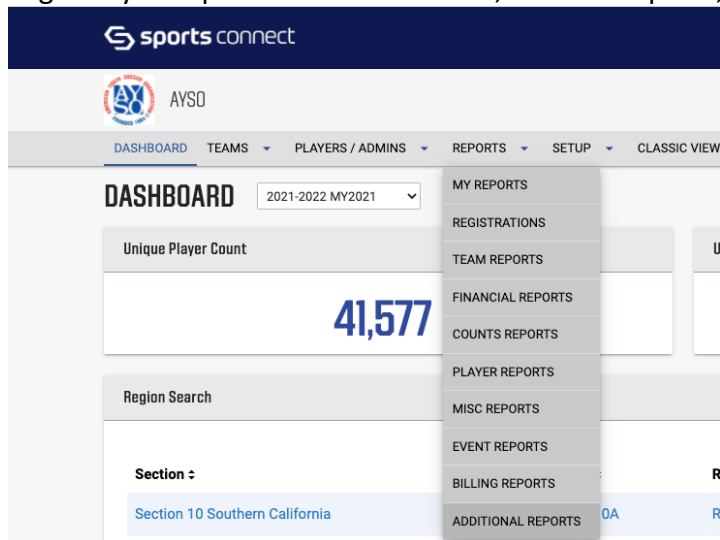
sports connect

AYSO

DASHBOARD TEAMS PLAYERS / ADMINS REPORTS SETUP CLASSIC VIEW

DASHBOARD 2021-2022 MY2021

MY REPORTS
REGISTRATIONS
TEAM REPORTS
FINANCIAL REPORTS
COUNTS REPORTS
PLAYER REPORTS
MISC REPORTS
EVENT REPORTS
BILLING REPORTS
ADDITIONAL REPORTS

Unique Player Count

41,577

Region Search

Section ÷

Section 10 Southern California

0A